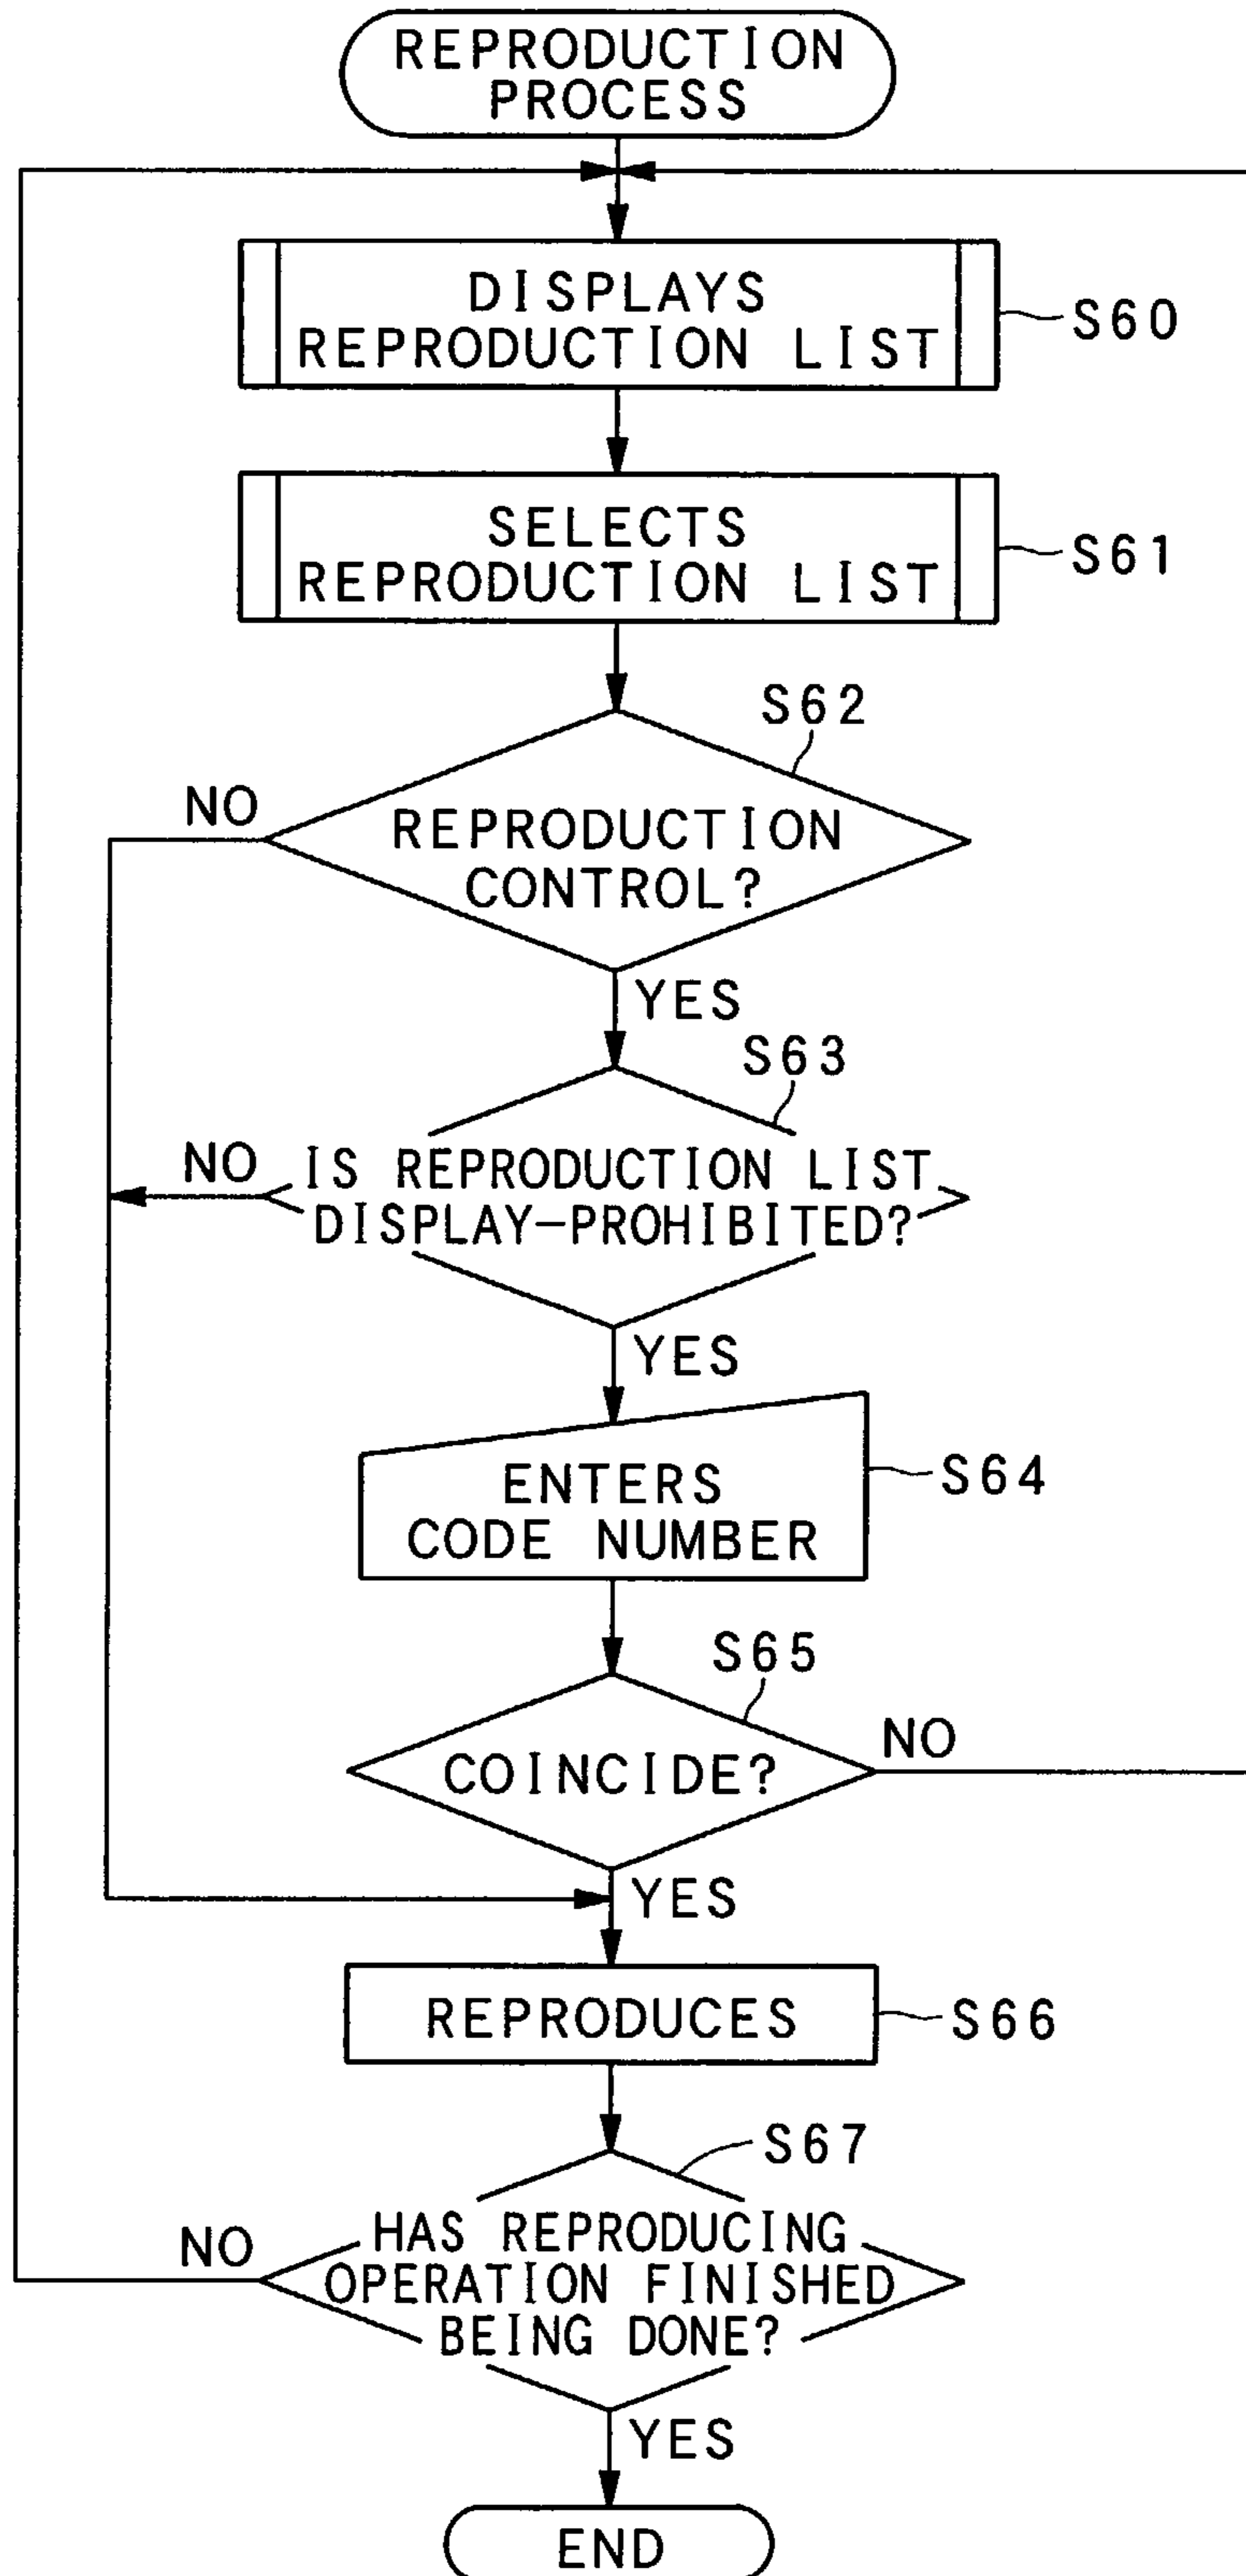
REPRODUCTION PROCESS

DISPLAYS REPRODUCTION LIST

S60

SELECTS REPRODUCTION LIST

S61

S62

NO

REPRODUCTION CONTROL?

YES

S63

NO

IS REPRODUCTION LIST DISPLAY-PROHIBITED?

YES

ENTERS CODE NUMBER

S64

S65

NO

COINCIDE?

YES

REPRODUCES

S66

S67

NO

HAS REPRODUCING OPERATION FINISHED BEING DONE?

YES

END